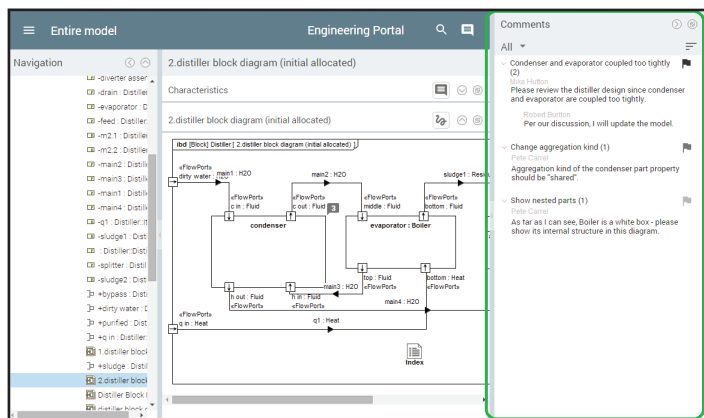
Entire model

Engineering Portal

Navigation

-diverter asser
-drain : Distiller
-evaporator : D
-feed : Distiller
-m2.1 : Distiller
-m2.2 : Distiller
-main2 : Distille
-main3 : Distille
-main1 : Distille
-main4 : Distille
-q1 : Distiller::It
-sludge1 : Distil
: Distiller:Disti
-splitter : Distil
-sludge2 : Distil
+bypass : Disti
+dirty water : D
+purified : Dist
+q in : Distiller
1.distiller block
+sludge : Distil
2.distiller block
Distiller Block I
distiller block

2.distiller block diagram (initial allocated)

Characteristics

2.distiller block diagram (initial allocated)

ibd [Block] Distiller [ 2.distiller block diagram (initial allocated) ]

«FlowPort» dirty water : H2O
main1 : H2O
main2 : H2O
sludge1 : Resi
«FlowPort» c in : Fluid
«FlowPort» c out : Fluid
«FlowPort» middle : Fluid
«FlowPort» bottom : Fluid
3
condenser
evaporator : Boiler
top : Fluid
bottom : Heat
«FlowPort»
«FlowPort»
main3 : H2O
h out : Fluid
h in : Fluid
main4 : H2O
«FlowPort»
«FlowPort»
«FlowPort» q in : Heat
q1 : Heat
Index

Comments

All

Condenser and evaporator coupled too tightly (2)
Mike Hutton
Please review the distiller design since condenser and evaporator are coupled too tightly.
Robert Burton
Per our discussion, I will update the model.

Change aggregation kind (1)
Pete Carrel
Aggregation kind of the condenser part property should be "shared".

Show nested parts (1)
Pete Carrel
As far as I can see, Boiler is a white box - please show its internal structure in this diagram.